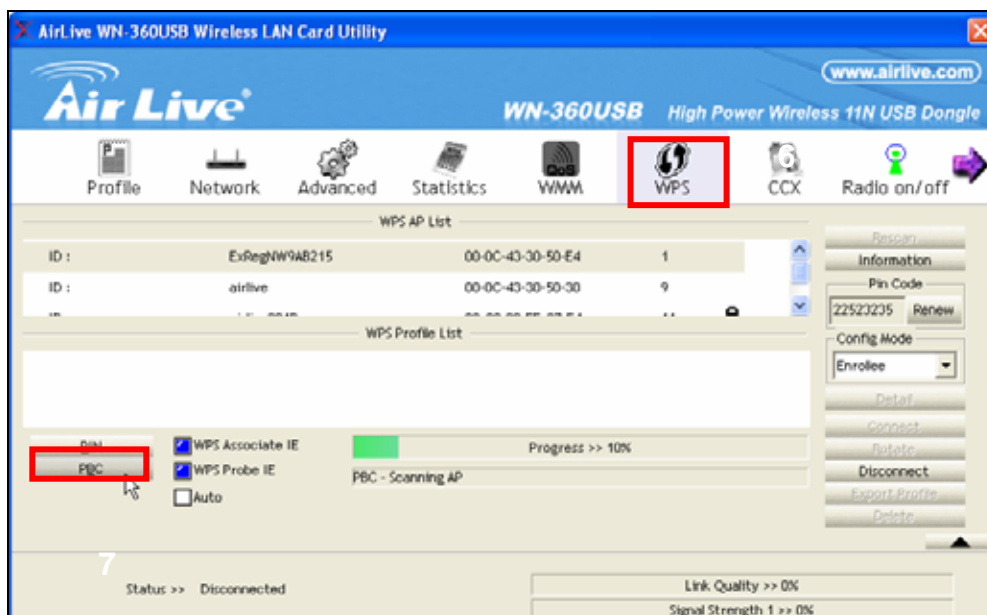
AirLive WN-360USB Wireless LAN Card Utility

www.airlive.com

Air Live

WN-360USB High Power Wireless 11N USB Dongle

Profile Network Advanced Statistics WMM WPS CCX Radio on/off

WPS AP List

| ID : | ExRegNW9AB215 | 00-0C-43-30-50-E4 | 1 |
|---|---|---|---|
| ID : | airlive | 00-0C-43-30-50-30 | 9 |
| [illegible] | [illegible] | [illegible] | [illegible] |

Rescan
Information
Pin Code
22523235 Renew
Config Mode
Enrollee

WPS Profile List

Detail
Connect
Rotate
Disconnect
Export Profile
Delete

PIN
PBC

WPS Associate IE
WPS Probe IE
Auto

Progress >> 10%
PBC - Scanning AP

7

Status >> Disconnected

Link Quality >> 0%
Signal Strength 1 >> 0%